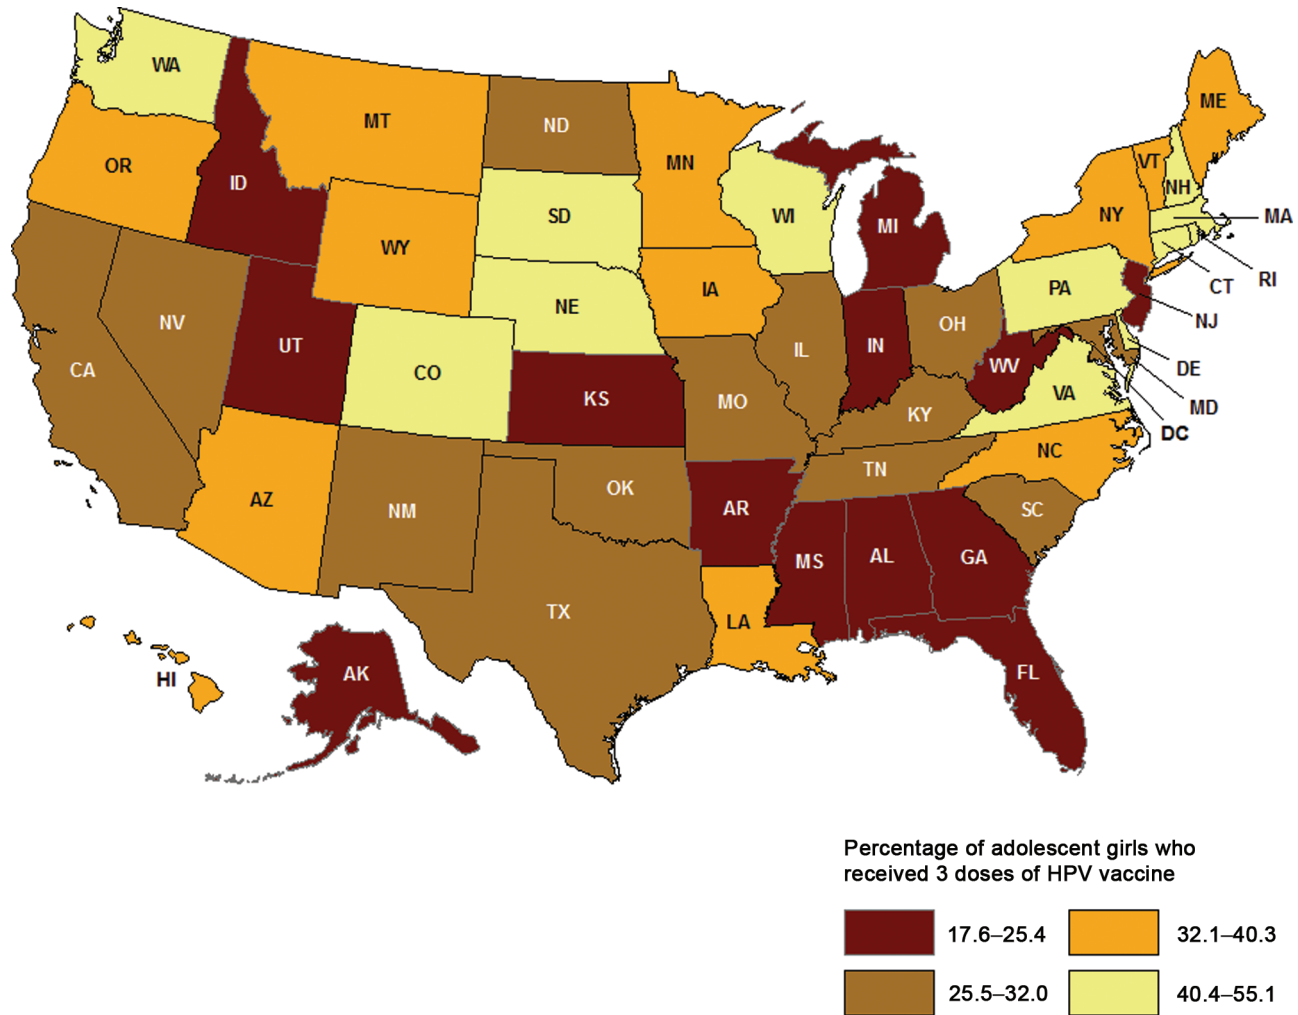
WA
MT
ND
MN
ME
OR
ID
SD
WI
VT
NH
NY
MA
WY
MI
RI
CT
NE
IA
PA
NJ
NV
UT
IL
IN
OH
CA
CO
DE
WV
KS
MO
VA
MD
KY
DC
NC
TN
OK
AZ
NM
AR
SC
MS
AL
GA
TX
LA
HI
AK
FL

Percentage of adolescent girls who received 3 doses of HPV vaccine

17.6–25.4
32.1–40.3
25.5–32.0
40.4–55.1